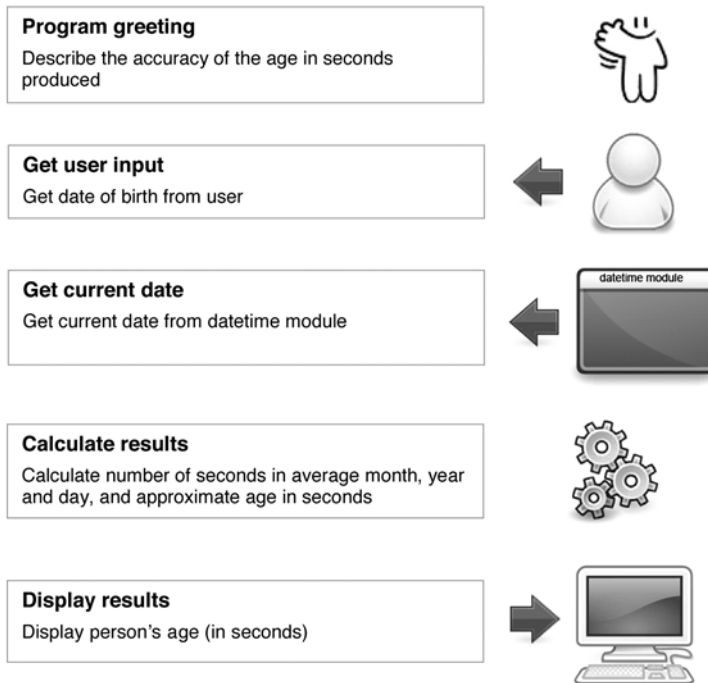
**Program greeting**
Describe the accuracy of the age in seconds produced

**Get user input**
Get date of birth from user

**Get current date**
Get current date from datetime module

datetime module

**Calculate results**
Calculate number of seconds in average month, year and day, and approximate age in seconds

**Display results**
Display person's age (in seconds)